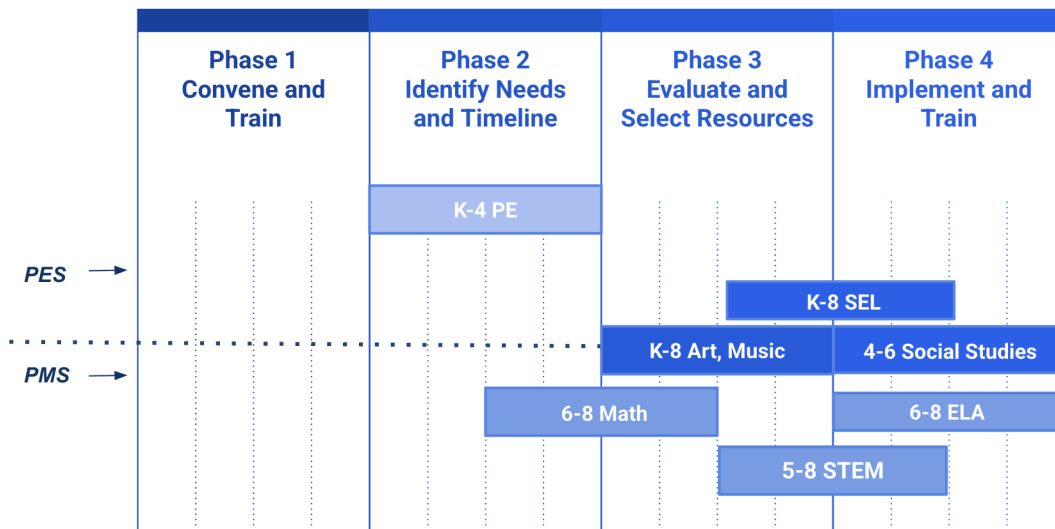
Phase 1
Convene and Train

Phase 2
Identify Needs and Timeline

Phase 3
Evaluate and Select Resources

Phase 4
Implement and Train

K-4 PE

PES

K-8 SEL

K-8 Art, Music

4-6 Social Studies

PMS

6-8 Math

6-8 ELA

5-8 STEM